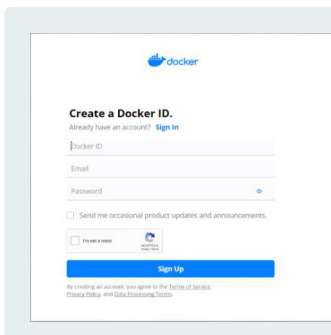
docker

Create a Docker ID.

Already have an account? Sign In

Docker ID

Email

Password

Send me occasional product updates and announcements.

I'm not a robot

reCAPTCHA
Privacy - Terms

Sign Up

By creating an account, you agree to the Terms of Service, Privacy Policy, and Data Processing Terms.